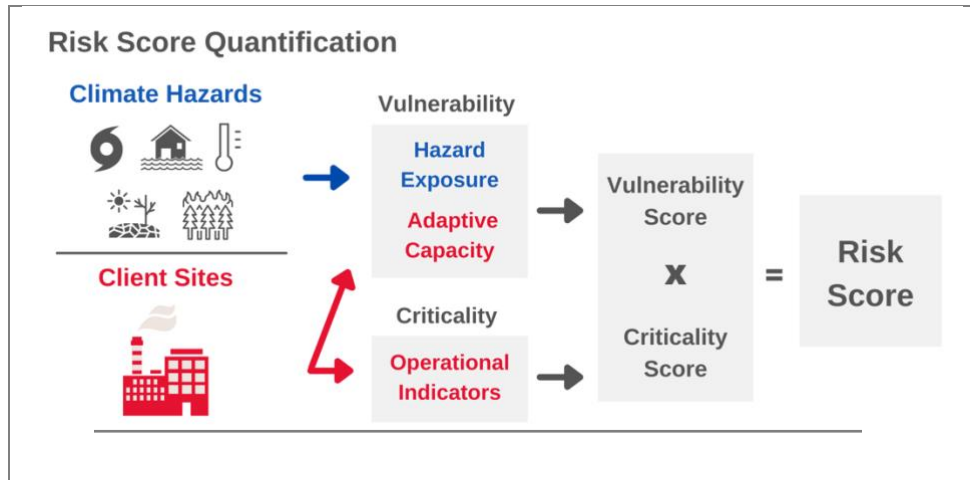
Risk Score Quantification

Climate Hazards

Client Sites

Vulnerability

Hazard Exposure

Adaptive Capacity

Criticality

Operational Indicators

Vulnerability Score

x

Criticality Score

=

Risk Score